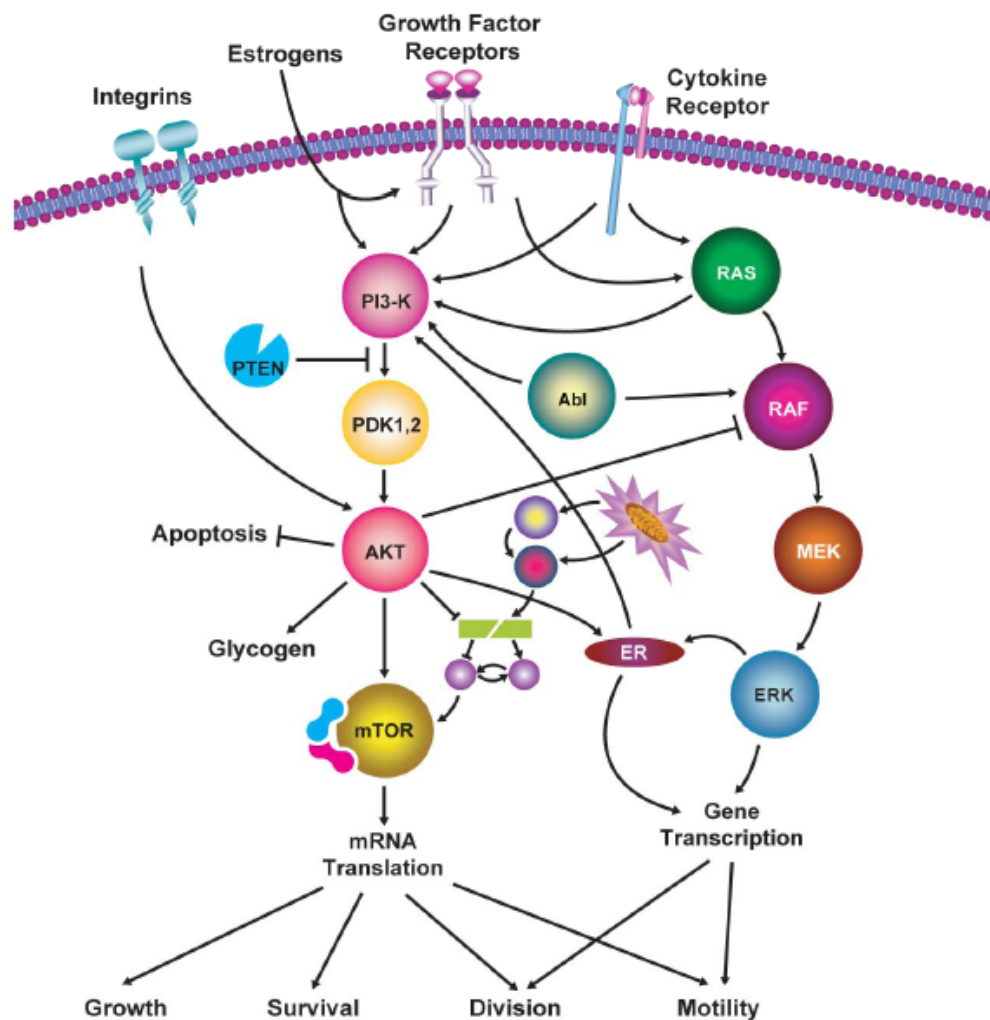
Estrogens

Growth Factor Receptors

Cytokine Receptor

Integrins

RAS

PI3-K

PTEN

Abl

RAF

PDK1,2

AKT

Apoptosis

MEK

ER

Glycogen

ERK

mTOR

mRNA Translation

Gene Transcription

Growth

Survival

Division

Motility